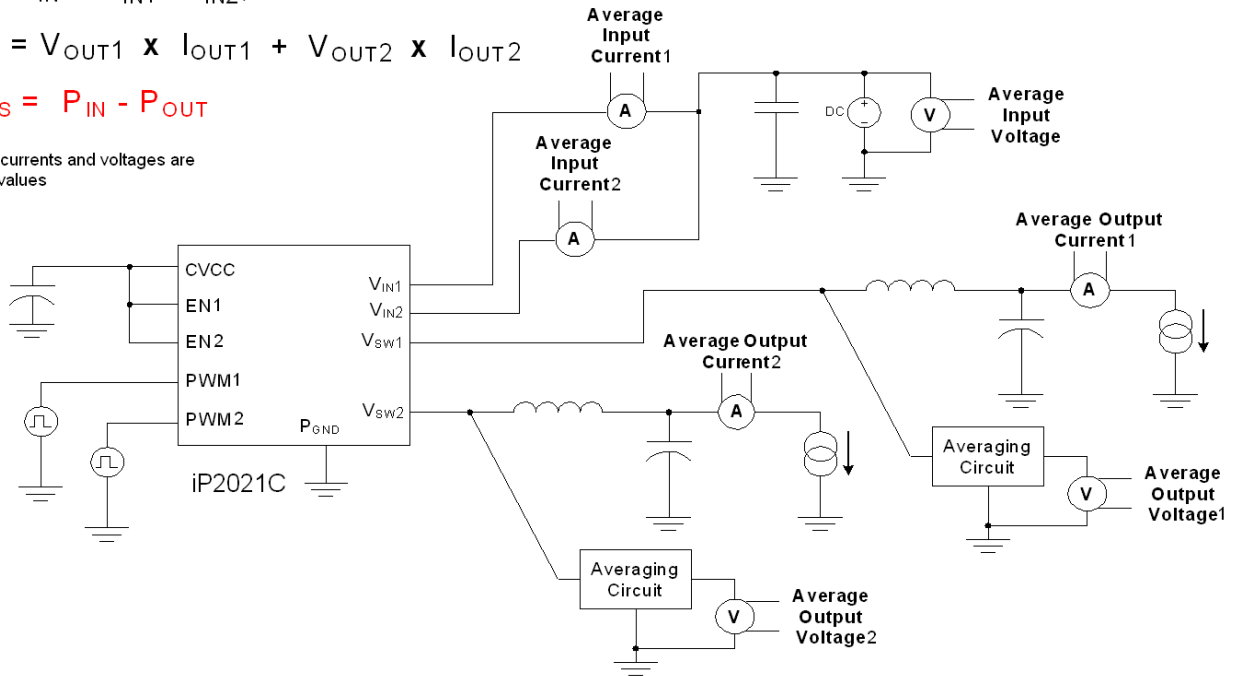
$= V_{OUT1}$ x $I_{OUT1}$ + $V_{OUT2}$ x $I_{OUT2}$

$_S = P_{IN} - P_{OUT}$

currents and voltages are values

Average Input Current1

A

DC

V

Average Input Voltage

Average Input Current2

A

Average Output Current1

A

CVCC

EN1

EN2

PWM1

PWM2

$V_{IN1}$

$V_{IN2}$

$V_{SW1}$

$V_{SW2}$

$P_{GND}$

iP2021C

Average Output Current2

A

Averaging Circuit

V

Average Output Voltage1

Averaging Circuit

V

Average Output Voltage2